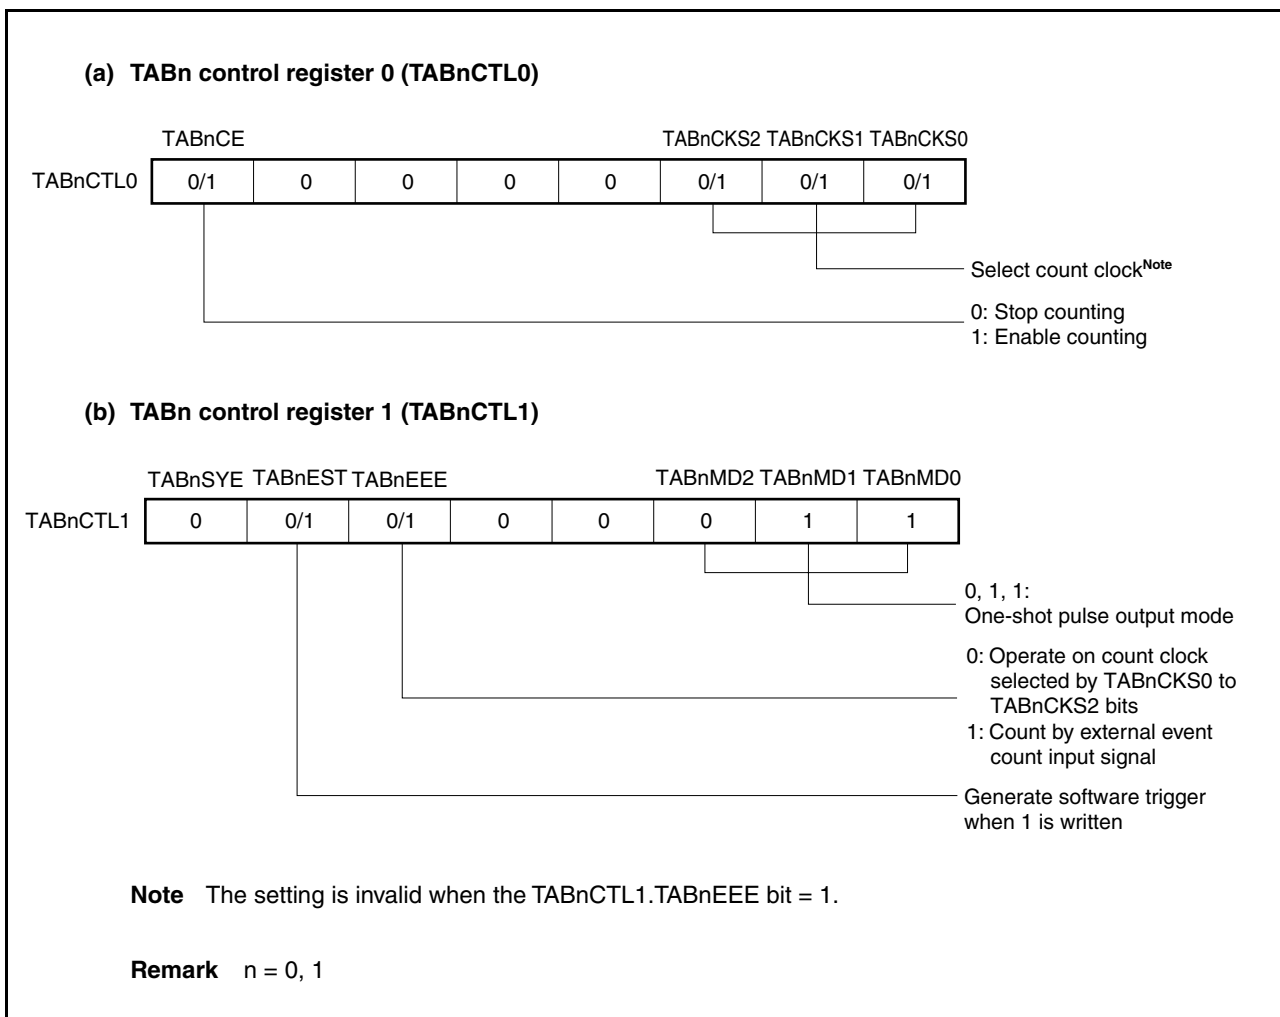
(a) TABn control register 0 (TABnCTL0)

TABnCE TABnCKS2 TABnCKS1 TABnCKS0

| TABnCTL0 | 0/1 | 0 | 0 | 0 | 0 | 0/1 | 0/1 | 0/1 |
|---|---|---|---|---|---|---|---|---|

Select count clock$^{Note}$

0: Stop counting
1: Enable counting

(b) TABn control register 1 (TABnCTL1)

TABnSYE TABnEST TABnEEE TABnMD2 TABnMD1 TABnMD0

| TABnCTL1 | 0 | 0/1 | 0/1 | 0 | 0 | 0 | 1 | 1 |
|---|---|---|---|---|---|---|---|---|

0, 1, 1:
One-shot pulse output mode

0: Operate on count clock selected by TABnCKS0 to TABnCKS2 bits
1: Count by external event count input signal

Generate software trigger when 1 is written

Note The setting is invalid when the TABnCTL1.TABnEEE bit = 1.

Remark n = 0, 1